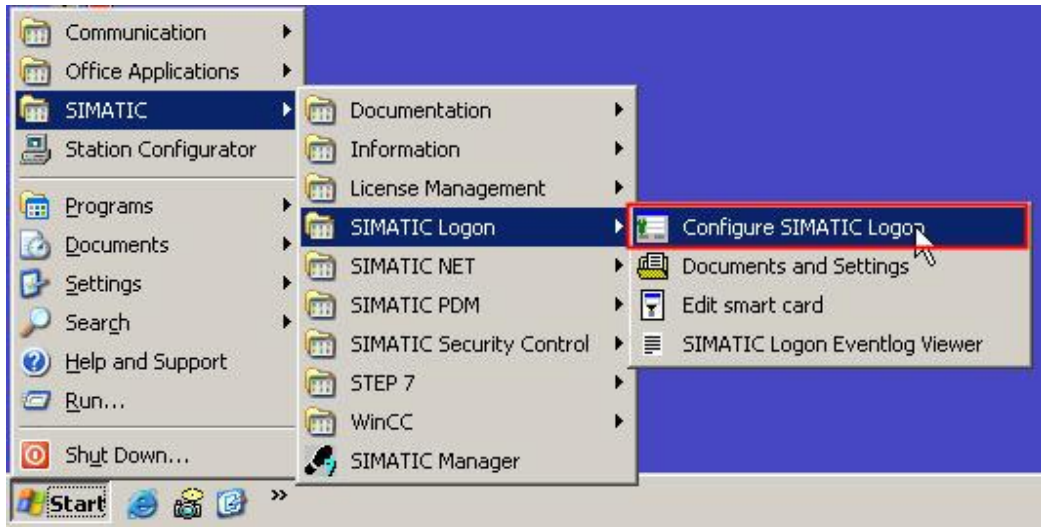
Communication
Office Applications
SIMATIC
Station Configurator
Programs
Documents
Settings
Search
Help and Support
Run...
Shut Down...

Documentation
Information
License Management
SIMATIC Logon
SIMATIC NET
SIMATIC PDM
SIMATIC Security Control
STEP 7
WinCC
SIMATIC Manager

Configure SIMATIC Logon
Documents and Settings
Edit smart card
SIMATIC Logon Eventlog Viewer

Start
»